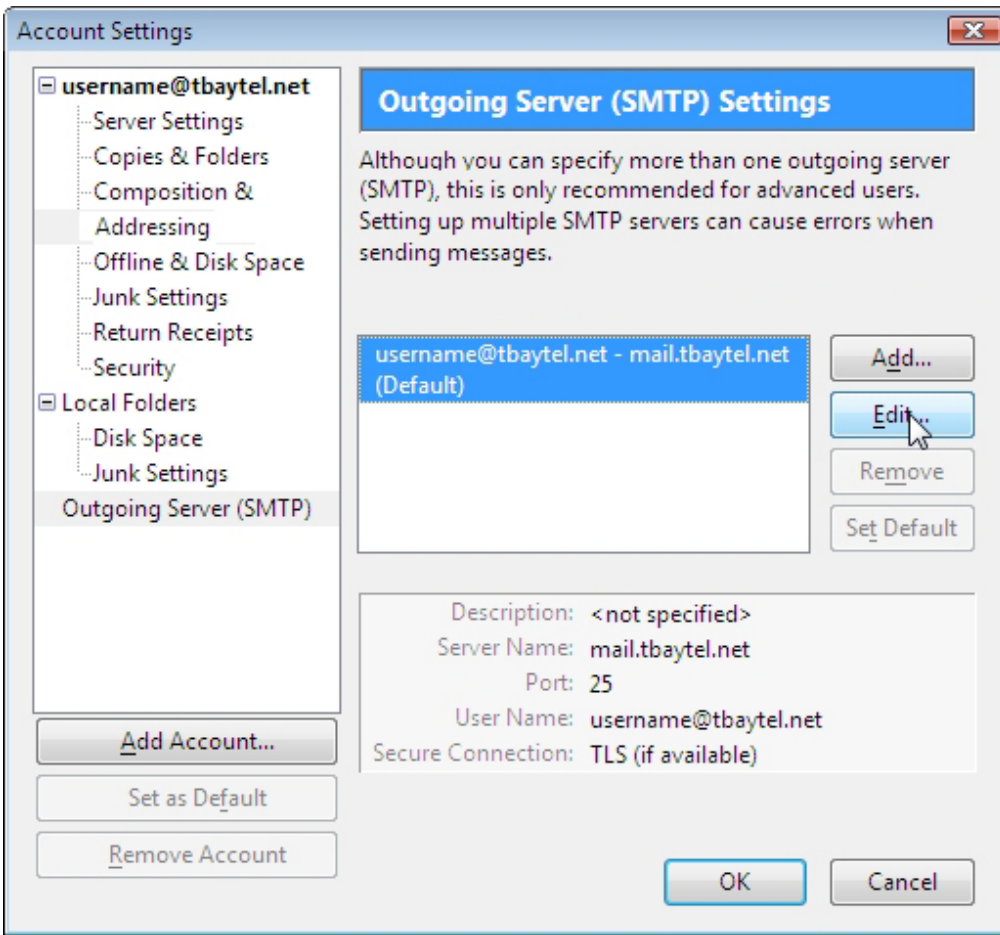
Account Settings

username@tbaytel.net
Server Settings
Copies & Folders
Composition & Addressing
Offline & Disk Space
Junk Settings
Return Receipts
Security
Local Folders
Disk Space
Junk Settings
Outgoing Server (SMTP)

Add Account...
Set as Default
Remove Account

Outgoing Server (SMTP) Settings

Although you can specify more than one outgoing server (SMTP), this is only recommended for advanced users. Setting up multiple SMTP servers can cause errors when sending messages.

username@tbaytel.net - mail.tbaytel.net (Default)

Add...
Edit...
Remove
Set Default

Description: <not specified>
Server Name: mail.tbaytel.net
Port: 25
User Name: username@tbaytel.net
Secure Connection: TLS (if available)

OK
Cancel